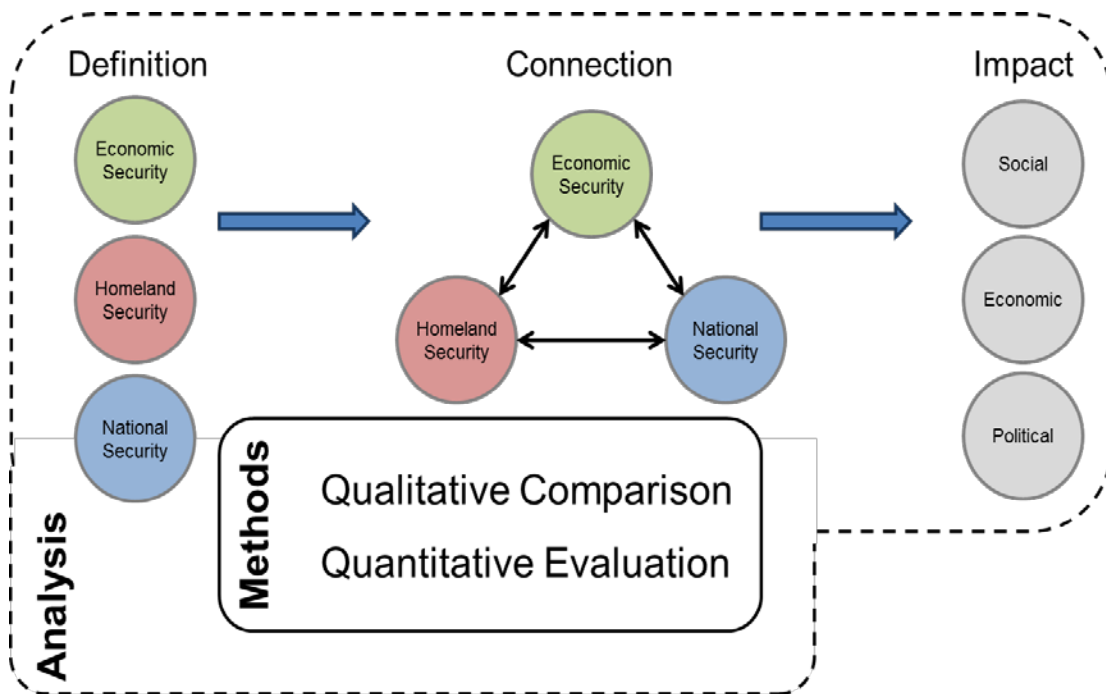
Definition

Economic Security

Homeland Security

National Security

Connection

Economic Security

Homeland Security

National Security

Impact

Social

Economic

Political

Analysis

Methods

Qualitative Comparison

Quantitative Evaluation